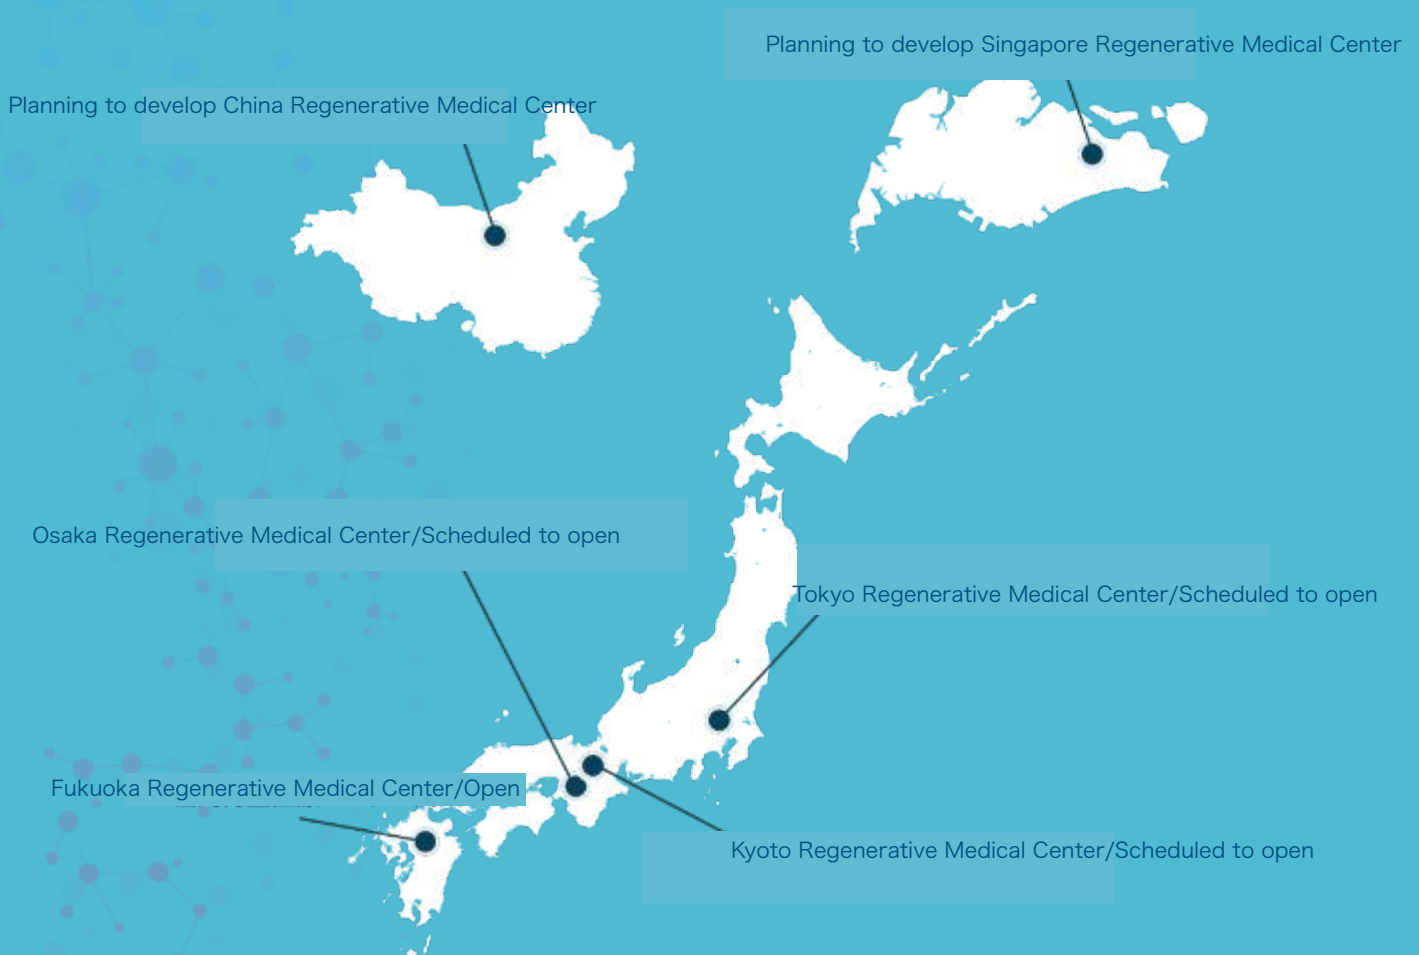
Planning to develop Singapore Regenerative Medical Center

Planning to develop China Regenerative Medical Center

Osaka Regenerative Medical Center/Scheduled to open

Tokyo Regenerative Medical Center/Scheduled to open

Fukuoka Regenerative Medical Center/Open

Kyoto Regenerative Medical Center/Scheduled to open